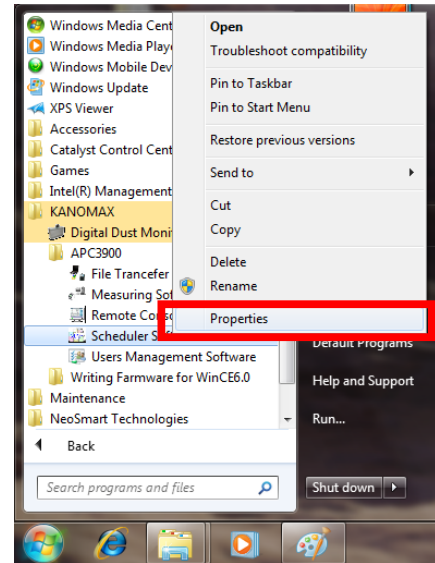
Windows Media Cent
Windows Media Playe
Windows Mobile Dev
Windows Update
XPS Viewer
Accessories
Catalyst Control Cent
Games
Intel(R) Management
KANOMAX
Digital Dust Moni
APC3900
File Trancefer
Measuring Sof
Remote Conso
Scheduler S
Users Management Software
Writing Farmware for WinCE6.0
Maintenance
NeoSmart Technologies
Back
Search programs and files

Open
Troubleshoot compatibility
Pin to Taskbar
Pin to Start Menu
Restore previous versions
Send to
Cut
Copy
Delete
Rename
Properties

Default Programs
Help and Support
Run...
Shut down